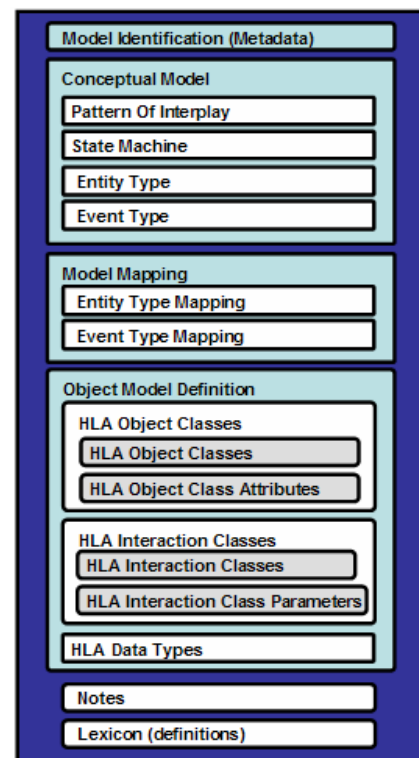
Model Identification (Metadata)

Conceptual Model

Pattern Of Interplay

State Machine

Entity Type

Event Type

Model Mapping

Entity Type Mapping

Event Type Mapping

Object Model Definition

HLA Object Classes

HLA Object Classes

HLA Object Class Attributes

HLA Interaction Classes

HLA Interaction Classes

HLA Interaction Class Parameters

HLA Data Types

Notes

Lexicon (definitions)